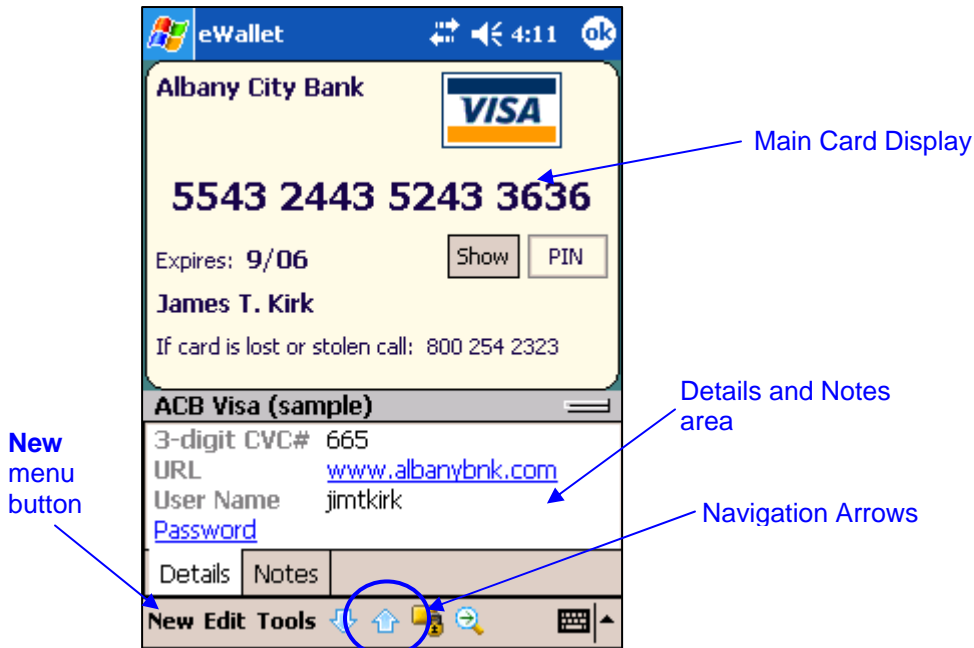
eWallet 4:11 ok

Albany City Bank

VISA

5543 2443 5243 3636

Expires: 9/06

Show PIN

James T. Kirk

If card is lost or stolen call: 800 254 2323

ACB Visa (sample)

| 3-digit CVC# | 665 |
|---|---|
| URL | www.albanybnk.com |
| User Name | jimtkirk |
| Password | |

Details Notes

New Edit Tools

Main Card Display

Details and Notes area

New menu button

Navigation Arrows